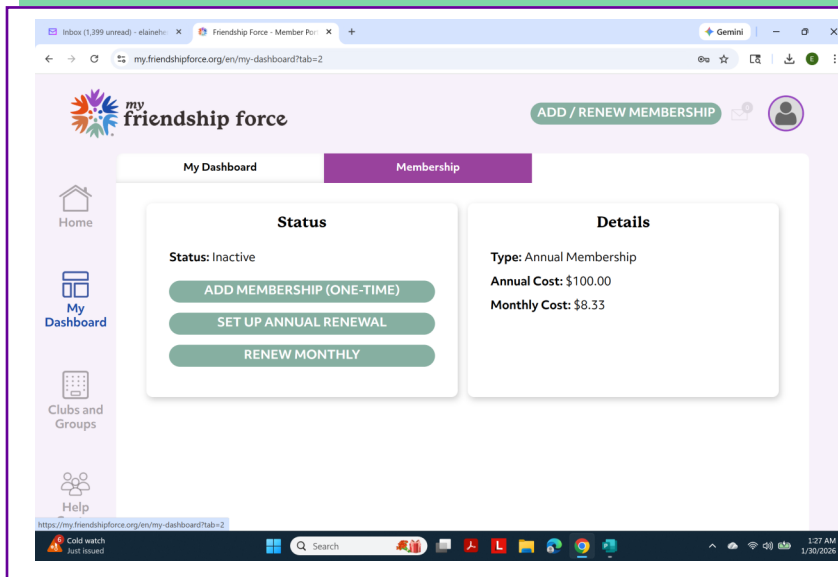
Inbox (1,399 unread) - elainehe ×
Friendship Force - Member Por ×
+
Gemini
my.friendshipforce.org/en/my-dashboard?tab=2

my friendship force
ADD / RENEW MEMBERSHIP
0

Home
My Dashboard
Clubs and Groups
Help

My Dashboard | Membership

Status
Status: Inactive
ADD MEMBERSHIP (ONE-TIME)
SET UP ANNUAL RENEWAL
RENEW MONTHLY

Details
Type: Annual Membership
Annual Cost: $100.00
Monthly Cost: $8.33

https://my.friendshipforce.org/en/my-dashboard?tab=2

6 Cold watch
Just issued
Search
1:27 AM
1/30/2026